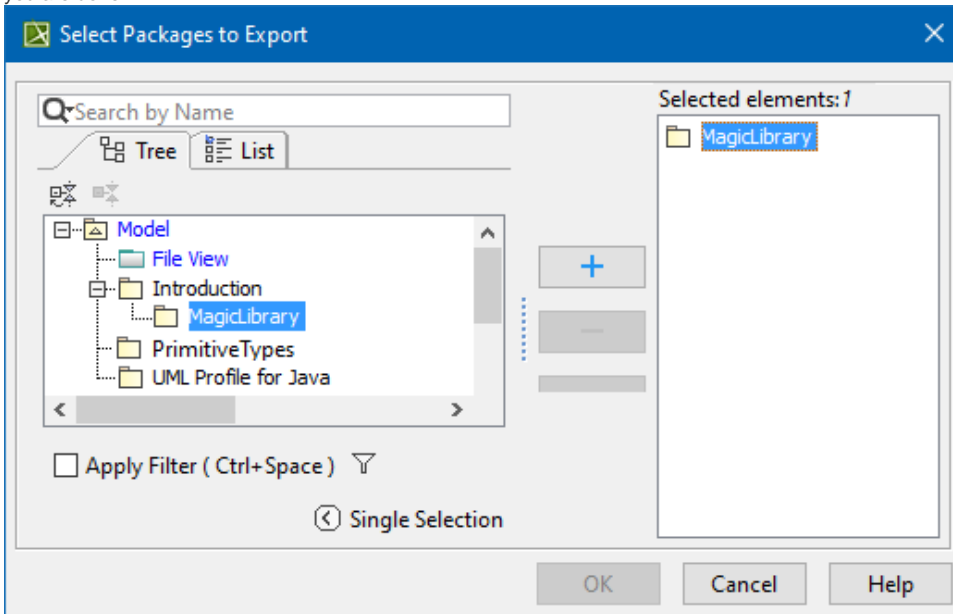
Select Packages to Export

Search by Name

Tree List

Model
File View
Introduction
MagicLibrary
PrimitiveTypes
UML Profile for Java

Apply Filter ( Ctrl+Space )

Single Selection

Selected elements: 1

MagicLibrary

+

−

OK Cancel Help